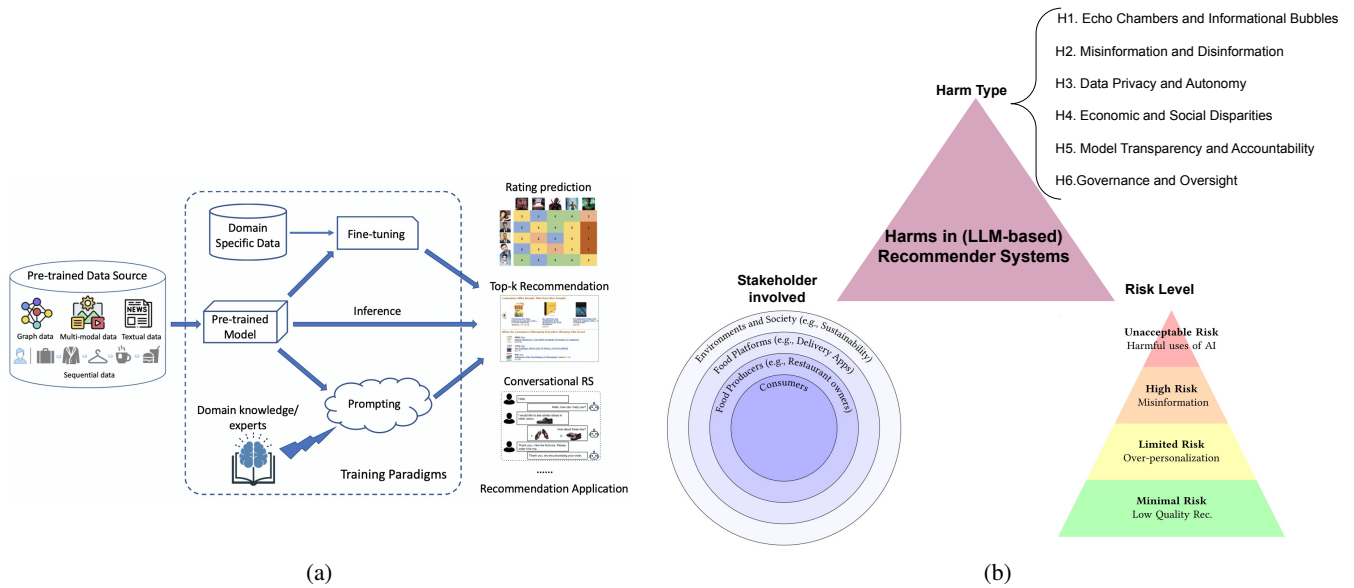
Pre-trained Data Source

Graph data

Multi-modal data

NEWS

Textual data

Sequential data

Domain Specific Data

Fine-tuning

Pre-trained Model

Inference

Prompting

Domain knowledge/ experts

Training Paradigms

Rating prediction

Top-k Recommendation

Conversational RS

......

Recommendation Application

(a)

H1. Echo Chambers and Informational Bubbles

H2. Misinformation and Disinformation

H3. Data Privacy and Autonomy

H4. Economic and Social Disparities

H5. Model Transparency and Accountability

H6.Governance and Oversight

Harm Type

Harms in (LLM-based) Recommender Systems

Stakeholder involved

Environments and Society (e.g., Sustainability)

Food Platforms (e.g., Delivery Apps)

Food Producers (e.g., Restaurant owners)

Consumers

Risk Level

Unacceptable Risk
Harmful uses of AI

High Risk
Misinformation

Limited Risk
Over-personalization

Minimal Risk
Low Quality Rec.

(b)